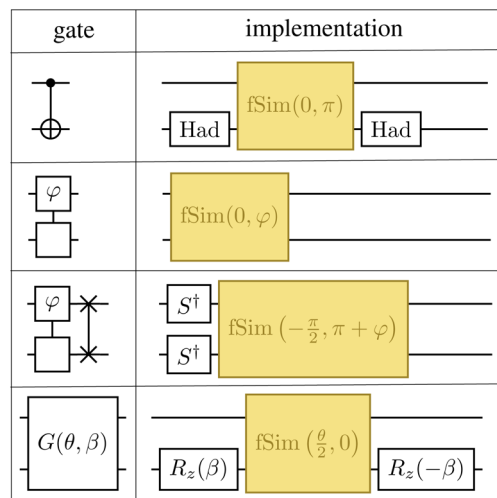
| gate | implementation |
|---|---|
| | Had fSim$(0, \pi)$ Had |
| $\varphi$ | fSim$(0, \varphi)$ |
| $\varphi$ | $S^\dagger$ $S^\dagger$ fSim$\left(-\frac{\pi}{2}, \pi + \varphi\right)$ |
| $G(\theta, \beta)$ | $R_z(\beta)$ fSim$\left(\frac{\theta}{2}, 0\right)$ $R_z(-\beta)$ |